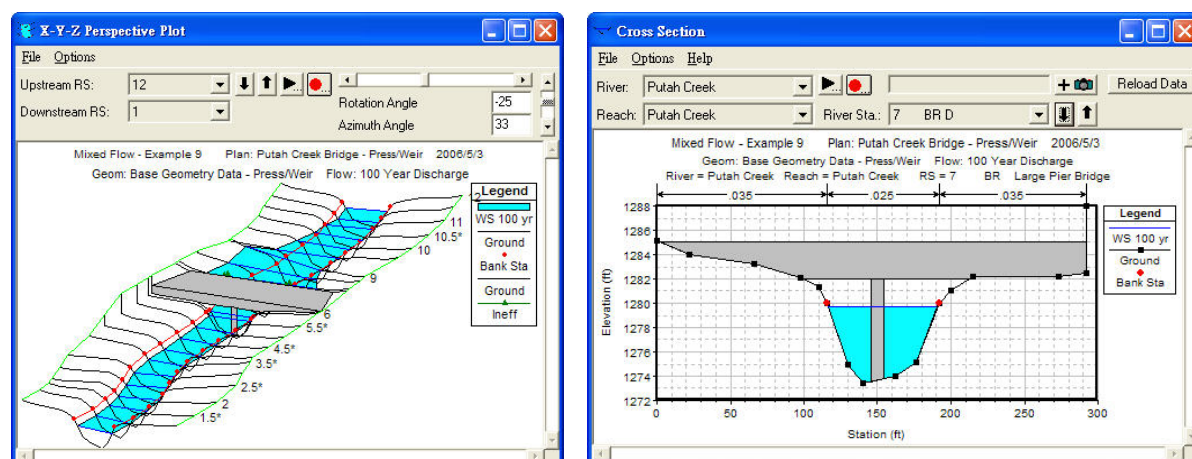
X-Y-Z Perspective Plot

File Options

Upstream RS: 12

Downstream RS: 1

Rotation Angle -25

Azimuth Angle 33

Mixed Flow - Example 9 Plan: Putah Creek Bridge - Press/Weir 2006/5/3

Geom: Base Geometry Data - Press/Weir Flow: 100 Year Discharge

Legend

WS 100 yr

Ground

Bank Sta

Ground

Ineff

12

11

10.5*

10

9

6

5.5*

4.5*

3.5*

2.5*

2

1.5*

Cross Section

File Options Help

River: Putah Creek

Reach: Putah Creek

River Sta.: 7 BR D

Reload Data

Mixed Flow - Example 9 Plan: Putah Creek Bridge - Press/Weir 2006/5/3

Geom: Base Geometry Data - Press/Weir Flow: 100 Year Discharge

River = Putah Creek Reach = Putah Creek RS = 7 BR Large Pier Bridge

.035 .025 .035

Legend

WS 100 yr

Ground

Bank Sta

Elevation (ft)

1288

1286

1284

1282

1280

1278

1276

1274

1272

0 50 100 150 200 250 300

Station (ft)